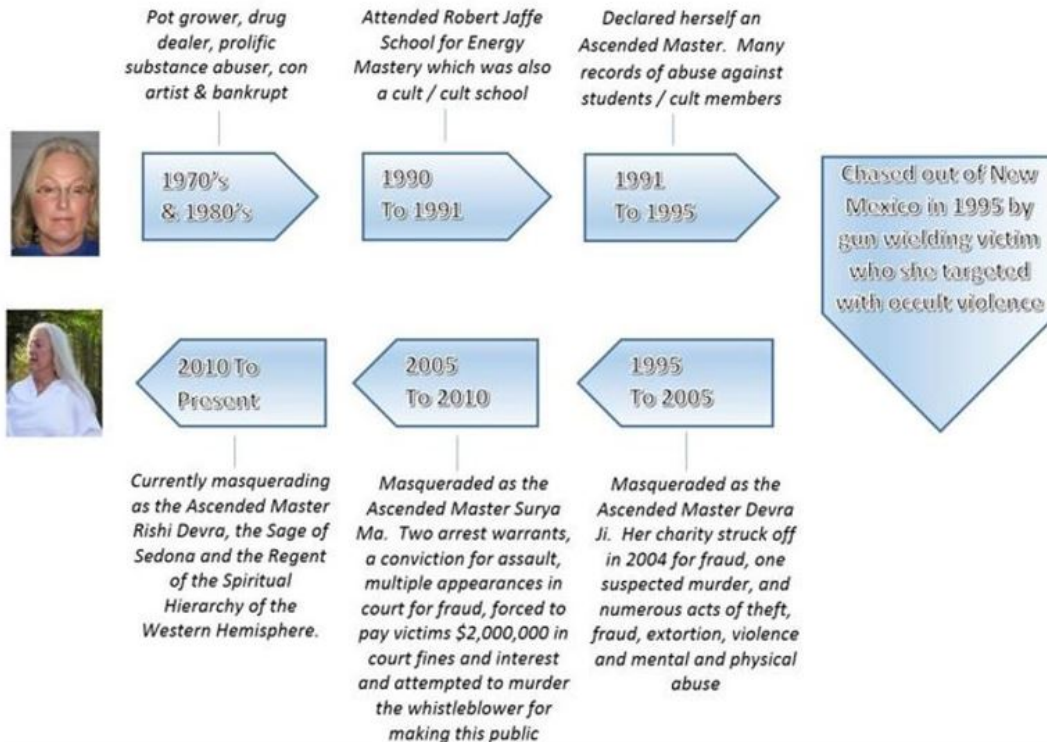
Pot grower, drug dealer, prolific substance abuser, con artist & bankrupt

Attended Robert Jaffe School for Energy Mastery which was also a cult / cult school

Declared herself an Ascended Master. Many records of abuse against students / cult members

1970's & 1980's

1990 To 1991

1991 To 1995

Chased out of New Mexico in 1995 by gun wielding victim who she targeted with occult violence

2010 To Present

2005 To 2010

1995 To 2005

Currently masquerading as the Ascended Master Rishi Devra, the Sage of Sedona and the Regent of the Spiritual Hierarchy of the Western Hemisphere.

Masqueraded as the Ascended Master Surya Ma. Two arrest warrants, a conviction for assault, multiple appearances in court for fraud, forced to pay victims $2,000,000 in court fines and interest and attempted to murder the whistleblower for making this public

Masqueraded as the Ascended Master Devra Ji. Her charity struck off in 2004 for fraud, one suspected murder, and numerous acts of theft, fraud, extortion, violence and mental and physical abuse